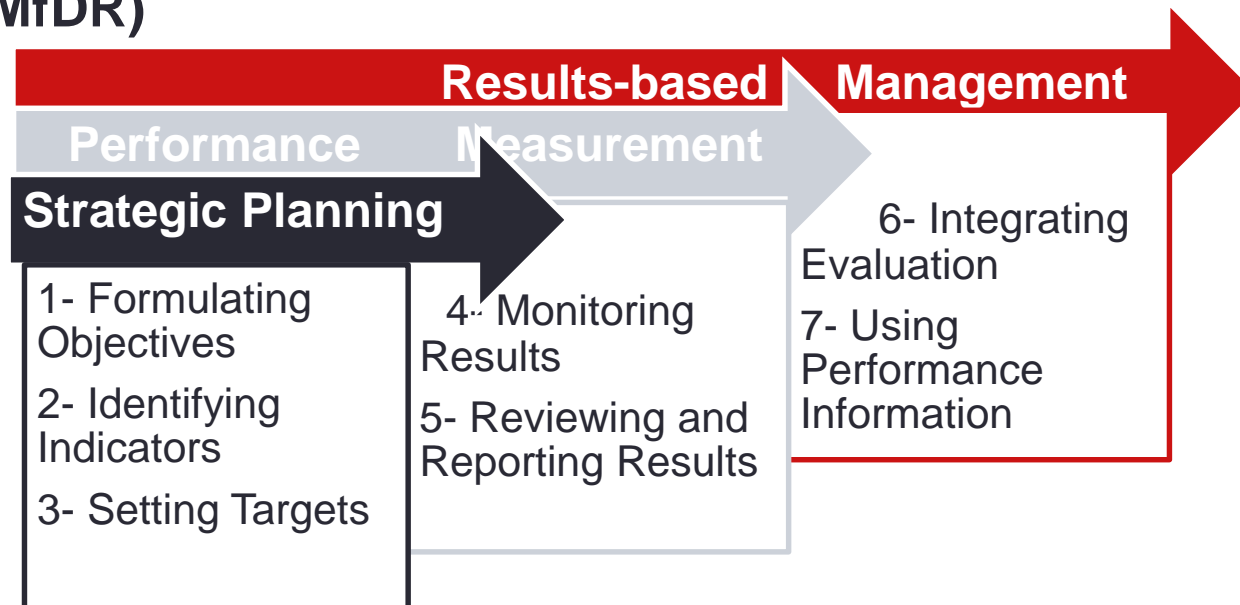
MfDR)

Results-based Management

Performance Measurement

Strategic Planning

1- Formulating Objectives

2- Identifying Indicators

3- Setting Targets

4- Monitoring Results

5- Reviewing and Reporting Results

6- Integrating Evaluation

7- Using Performance Information